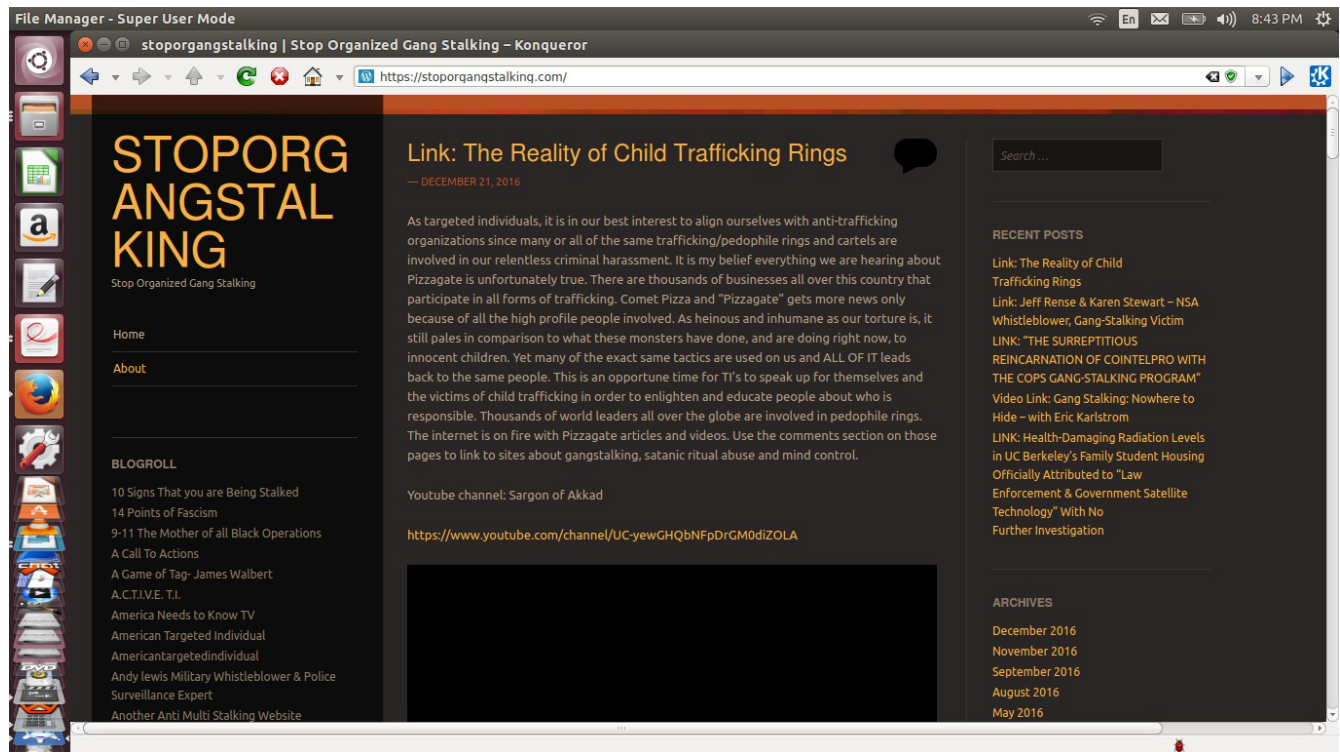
File Manager - Super User Mode

En 8:43 PM

stoporgangstalking | Stop Organized Gang Stalking – Konqueror

https://stoporgangstalking.com/

STOPORG ANGSTAL KING

Stop Organized Gang Stalking

Home

About

BLOGROLL

10 Signs That you are Being Stalked
14 Points of Fascism
9-11 The Mother of all Black Operations
A Call To Actions
A Game of Tag- James Walbert
A.C.T.I.V.E. T.I.
America Needs to Know TV
American Targeted Individual
Americantargetedindividual
Andy lewis Military Whistleblower & Police Surveillance Expert
Another Anti Multi Stalking Website

Link: The Reality of Child Trafficking Rings

— DECEMBER 21, 2016

As targeted individuals, it is in our best interest to align ourselves with anti-trafficking organizations since many or all of the same trafficking/pedophile rings and cartels are involved in our relentless criminal harassment. It is my belief everything we are hearing about Pizzagate is unfortunately true. There are thousands of businesses all over this country that participate in all forms of trafficking. Comet Pizza and "Pizzagate" gets more news only because of all the high profile people involved. As heinous and inhumane as our torture is, it still pales in comparison to what these monsters have done, and are doing right now, to innocent children. Yet many of the exact same tactics are used on us and ALL OF IT leads back to the same people. This is an opportune time for TI's to speak up for themselves and the victims of child trafficking in order to enlighten and educate people about who is responsible. Thousands of world leaders all over the globe are involved in pedophile rings. The internet is on fire with Pizzagate articles and videos. Use the comments section on those pages to link to sites about gangstalking, satanic ritual abuse and mind control.

Youtube channel: Sargon of Akkad

https://www.youtube.com/channel/UC-yewGHQbNFpDrGM0diZOLA

Search ...

RECENT POSTS

Link: The Reality of Child Trafficking Rings
Link: Jeff Rense & Karen Stewart – NSA Whistleblower, Gang-Stalking Victim
LINK: "THE SURREPTITIOUS REINCARNATION OF COINTELPRO WITH THE COPS GANG-STALKING PROGRAM"
Video Link: Gang Stalking: Nowhere to Hide – with Eric Karlstrom
LINK: Health-Damaging Radiation Levels in UC Berkeley's Family Student Housing Officially Attributed to "Law Enforcement & Government Satellite Technology" With No Further Investigation

ARCHIVES

December 2016
November 2016
September 2016
August 2016
May 2016